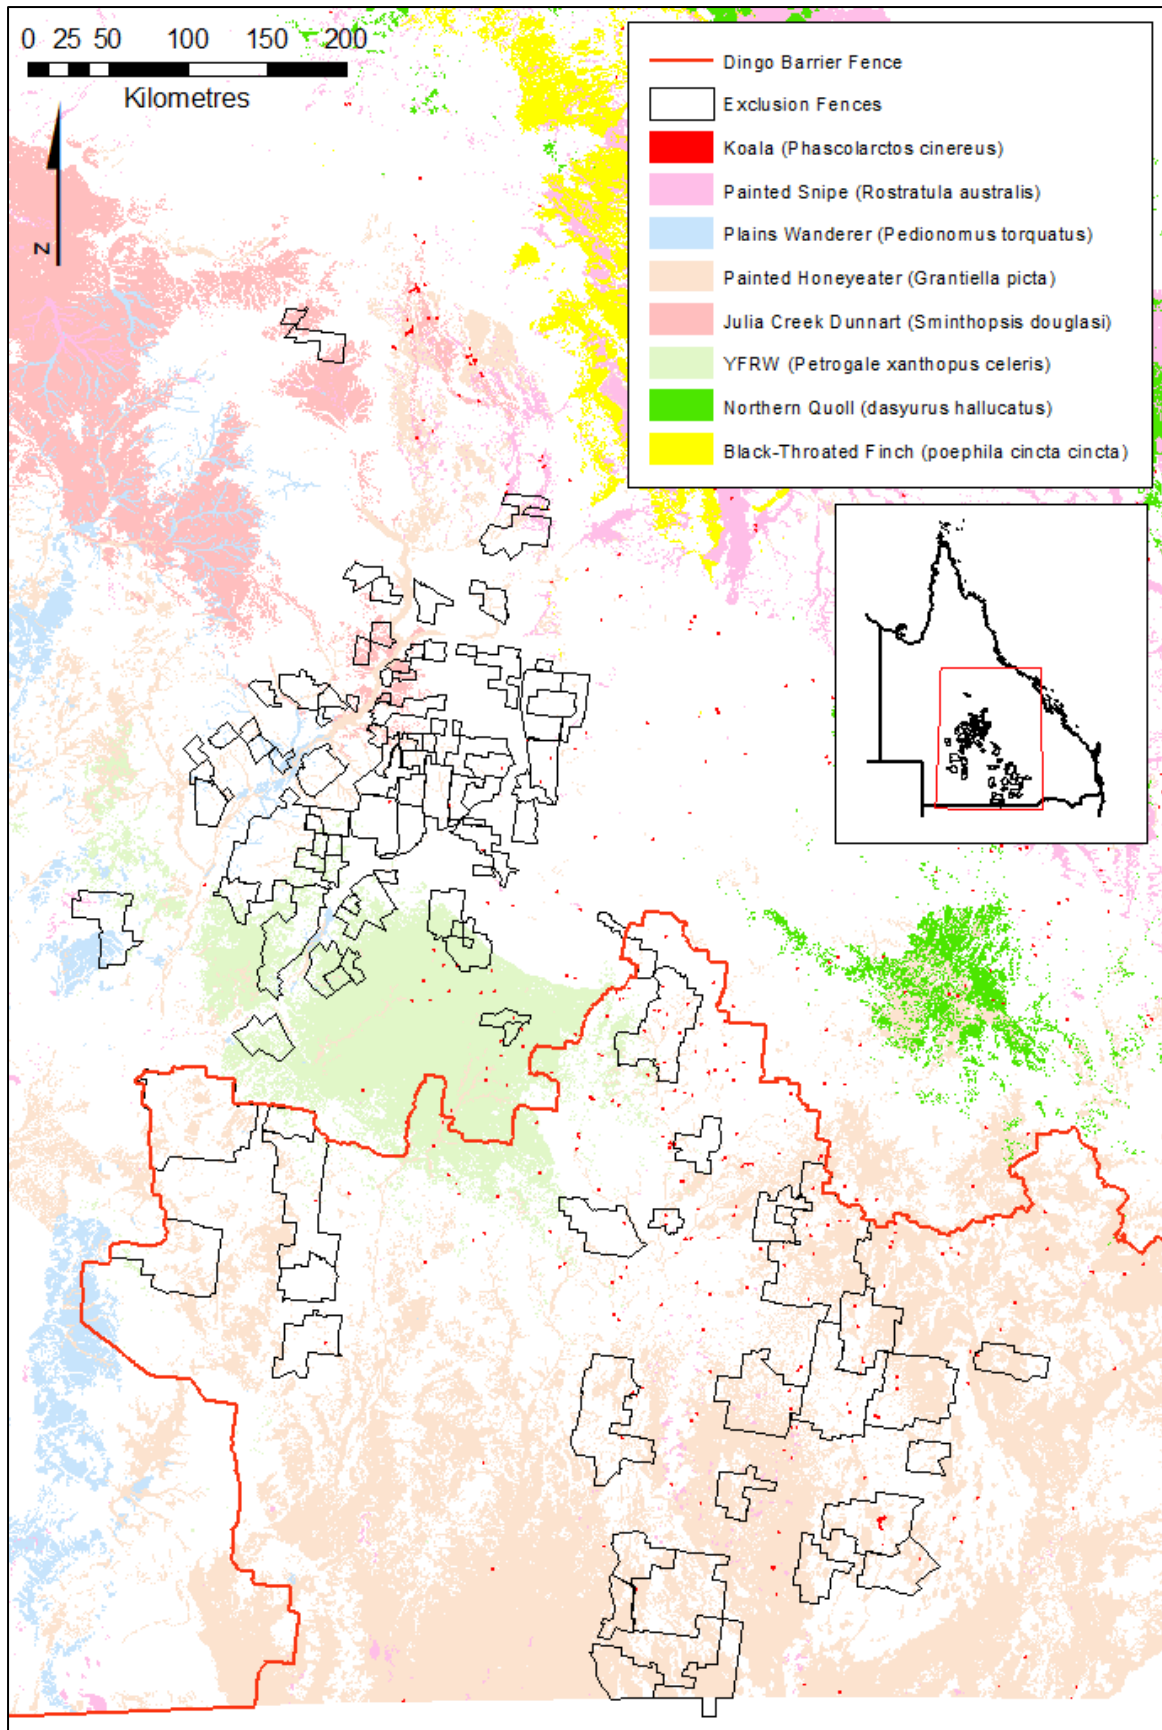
0 25 50 100 150 200
Kilometres
N

Dingo Barrier Fence
Exclusion Fences
Koala (Phascolarctos cinereus)
Painted Snipe (Rostratula australis)
Plains Wanderer (Pedionomus torquatus)
Painted Honeyeater (Grantiella picta)
Julia Creek Dunnart (Sminthopsis douglasi)
YFRW (Petrogale xanthopus celeris)
Northern Quoll (dasyurus hallucatus)
Black-Throated Finch (poephila cincta cincta)